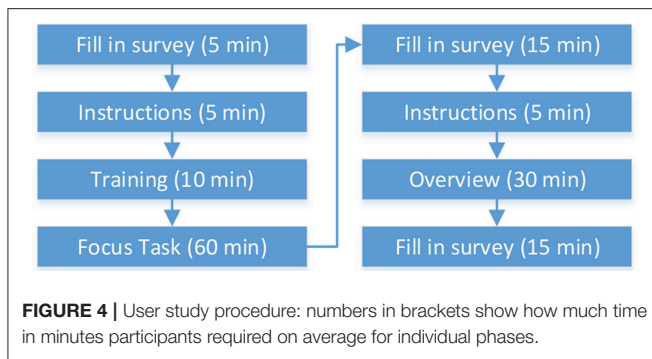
Fill in survey (5 min)

Instructions (5 min)

Training (10 min)

Focus Task (60 min)

Fill in survey (15 min)

Instructions (5 min)

Overview (30 min)

Fill in survey (15 min)

**FIGURE 4 |** User study procedure: numbers in brackets show how much time in minutes participants required on average for individual phases.